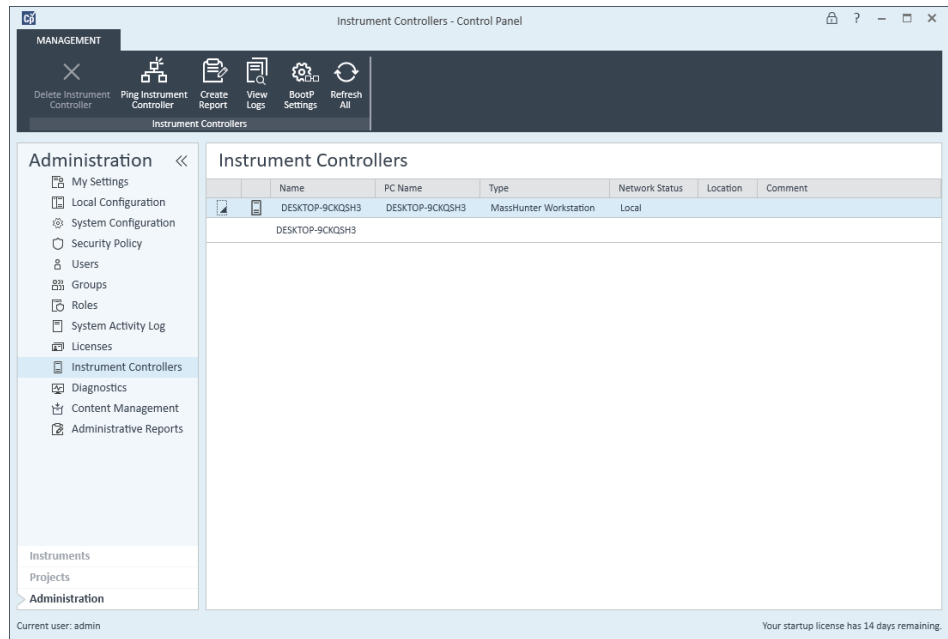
Cp

Instrument Controllers - Control Panel

? – □ ×

MANAGEMENT

Delete Instrument Controller

Ping Instrument Controller

Create Report

View Logs

BootP Settings

Refresh All

Instrument Controllers

Administration «

My Settings
Local Configuration
System Configuration
Security Policy
Users
Groups
Roles
System Activity Log
Licenses
Instrument Controllers
Diagnostics
Content Management
Administrative Reports

Instruments
Projects
Administration

Instrument Controllers

| | | Name | PC Name | Type | Network Status | Location | Comment |
|---|---|---|---|---|---|---|---|
| | | DESKTOP-9CKQSH3 | DESKTOP-9CKQSH3 | MassHunter Workstation | Local | | |
| | | DESKTOP-9CKQSH3 | | | | | |

Current user: admin

Your startup license has 14 days remaining.